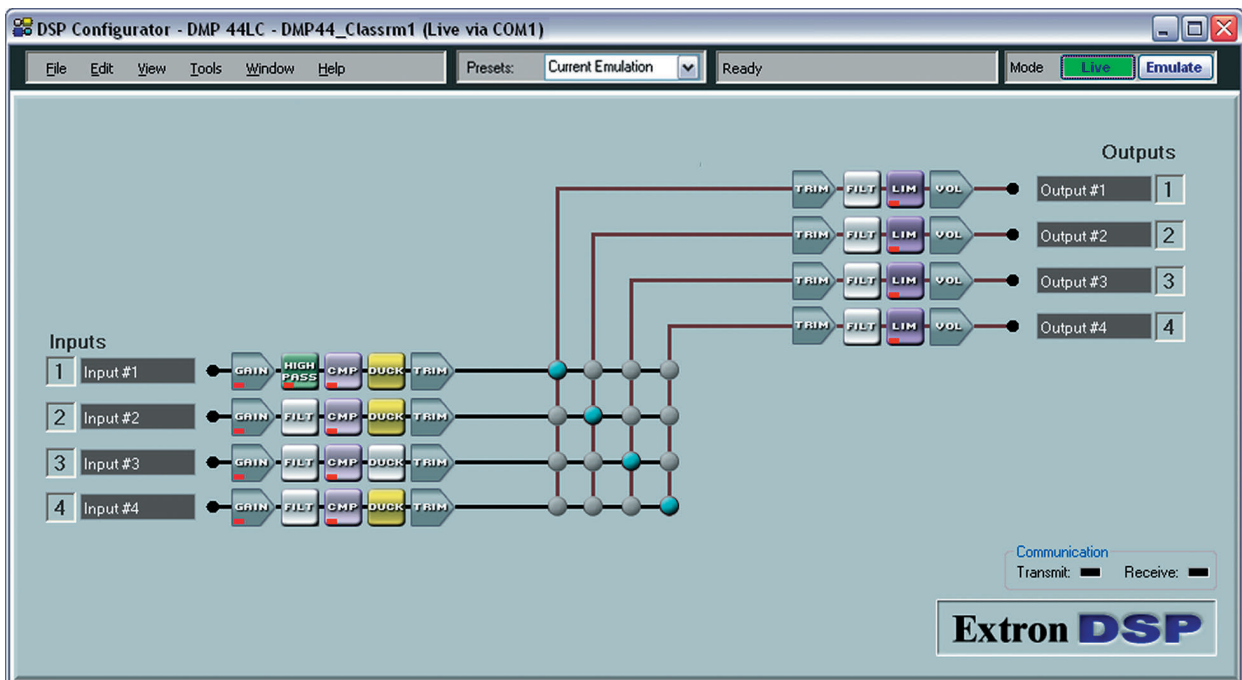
DSP Configurator - DMP 44LC - DMP44_Classrm1 (Live via COM1)

File Edit View Tools Window Help

Presets: Current Emulation

Ready

Mode Live Emulate

Outputs

TRIM FILT LIM VOL Output #1 1

TRIM FILT LIM VOL Output #2 2

TRIM FILT LIM VOL Output #3 3

TRIM FILT LIM VOL Output #4 4

Inputs

1 Input #1 GAIN HIGH PASS CMP DUCK TRIM

2 Input #2 GAIN FILT CMP DUCK TRIM

3 Input #3 GAIN FILT CMP DUCK TRIM

4 Input #4 GAIN FILT CMP DUCK TRIM

Communication
Transmit: Receive:

Extron DSP